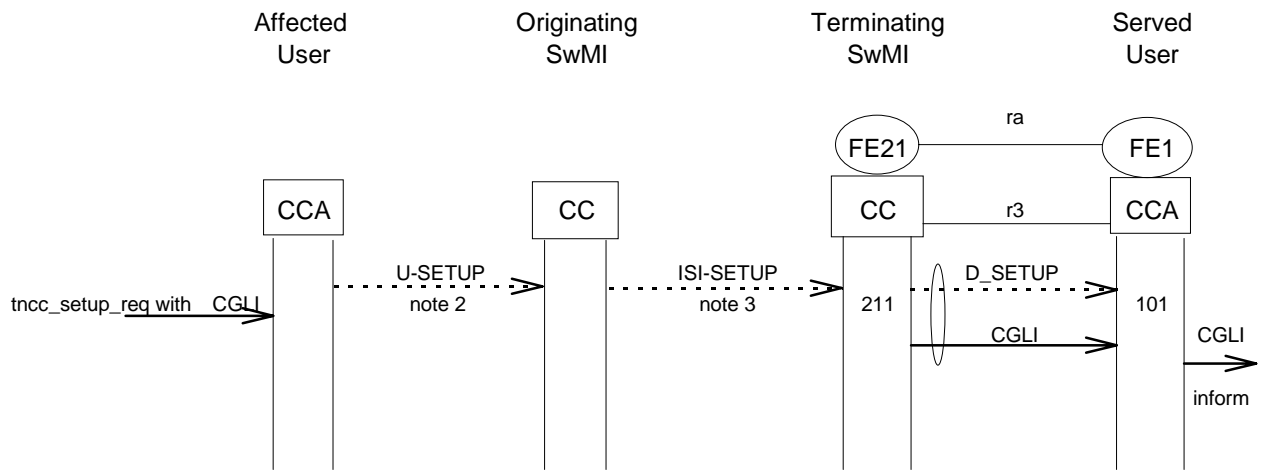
Affected User

Originating SwMI

Terminating SwMI

Served User

ra

FE21

FE1

CCA

CC

CC

r3

CCA

tncc_setup_req with CGLI

U-SETUP

note 2

ISI-SETUP

note 3

211

D_SETUP

101

CGLI

CGLI

inform